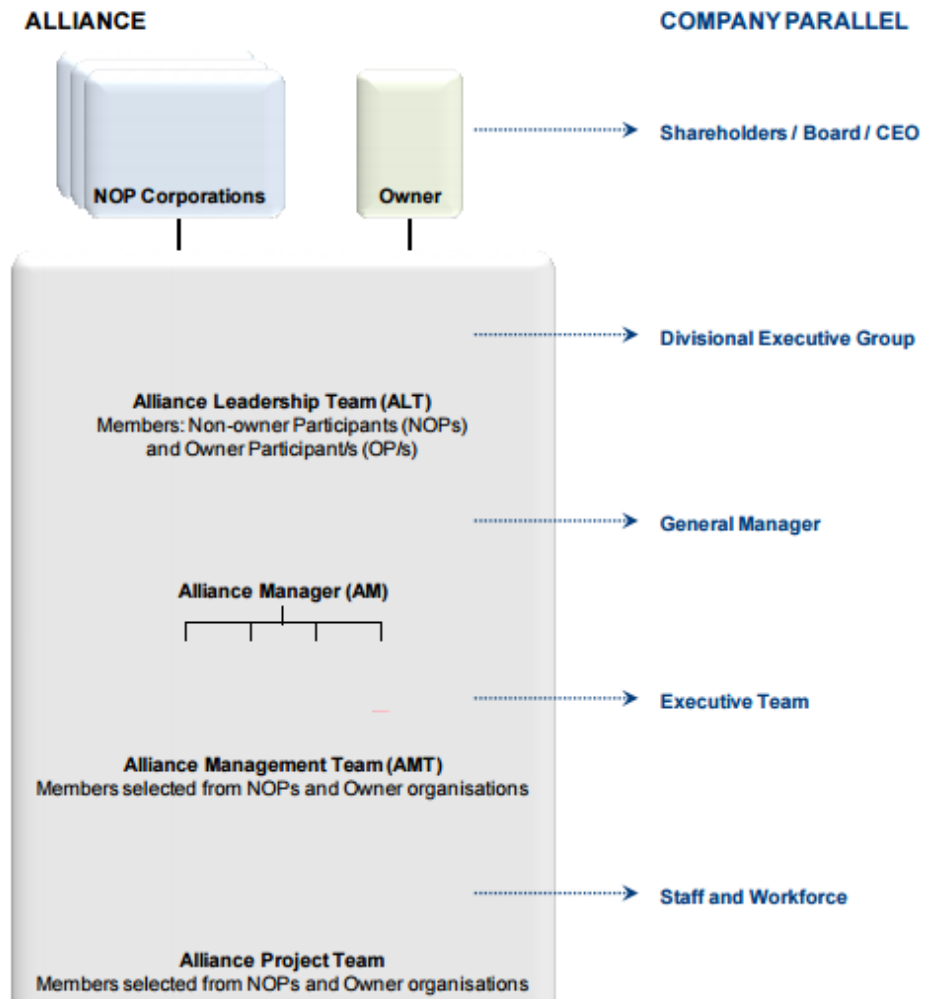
ALLIANCE

COMPANY PARALLEL

NOP Corporations

Owner

Shareholders / Board / CEO

Divisional Executive Group

Alliance Leadership Team (ALT)
Members: Non-owner Participants (NOPs) and Owner Participant/s (OP/s)

General Manager

Alliance Manager (AM)

Executive Team

Alliance Management Team (AMT)
Members selected from NOPs and Owner organisations

Staff and Workforce

Alliance Project Team
Members selected from NOPs and Owner organisations